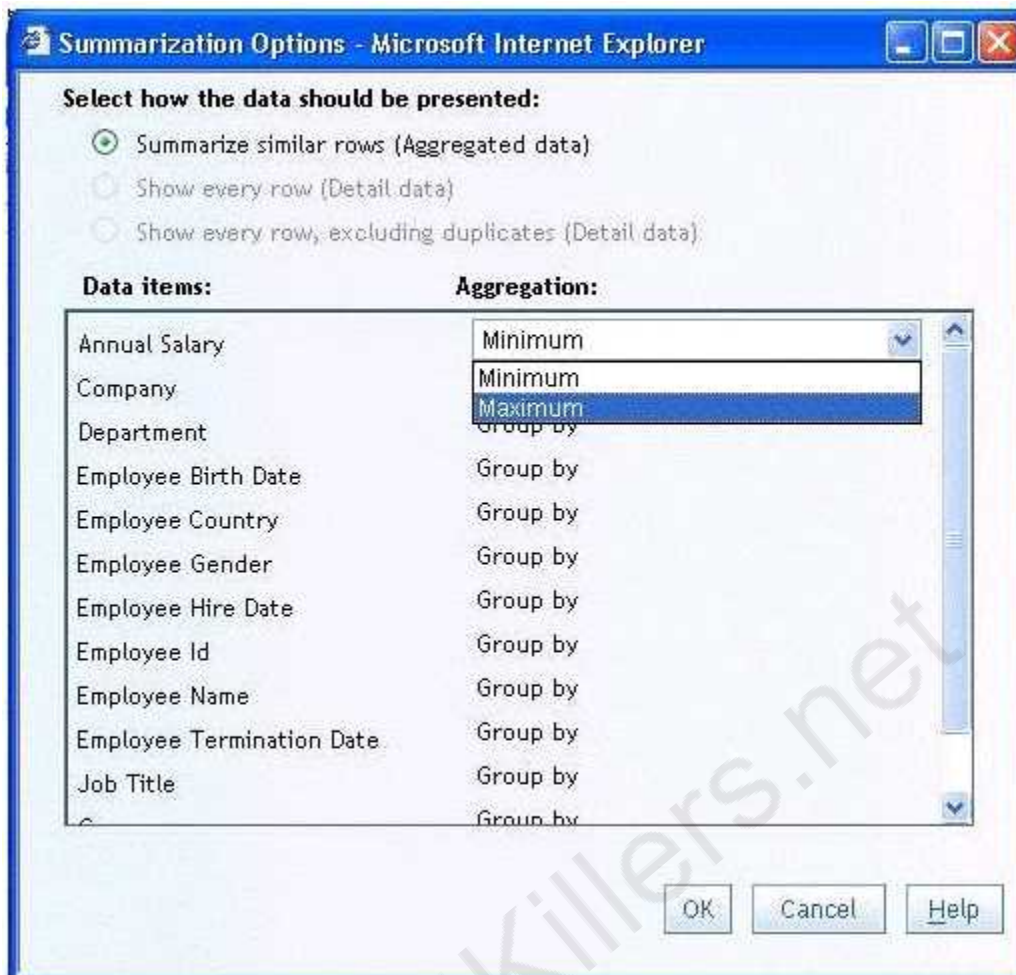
Summarization Options - Microsoft Internet Explorer

Select how the data should be presented:

Summarize similar rows (Aggregated data)

Show every row (Detail data)

Show every row, excluding duplicates (Detail data)

| Data items: | Aggregation: |
|---|---|
| Annual Salary | Minimum |
| Company | Minimum |
| Department | Maximum |
| Employee Birth Date | Group by |
| Employee Country | Group by |
| Employee Gender | Group by |
| Employee Hire Date | Group by |
| Employee Id | Group by |
| Employee Name | Group by |
| Employee Termination Date | Group by |
| Job Title | Group by |
| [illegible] | Group by |

OK Cancel Help

Killers.net